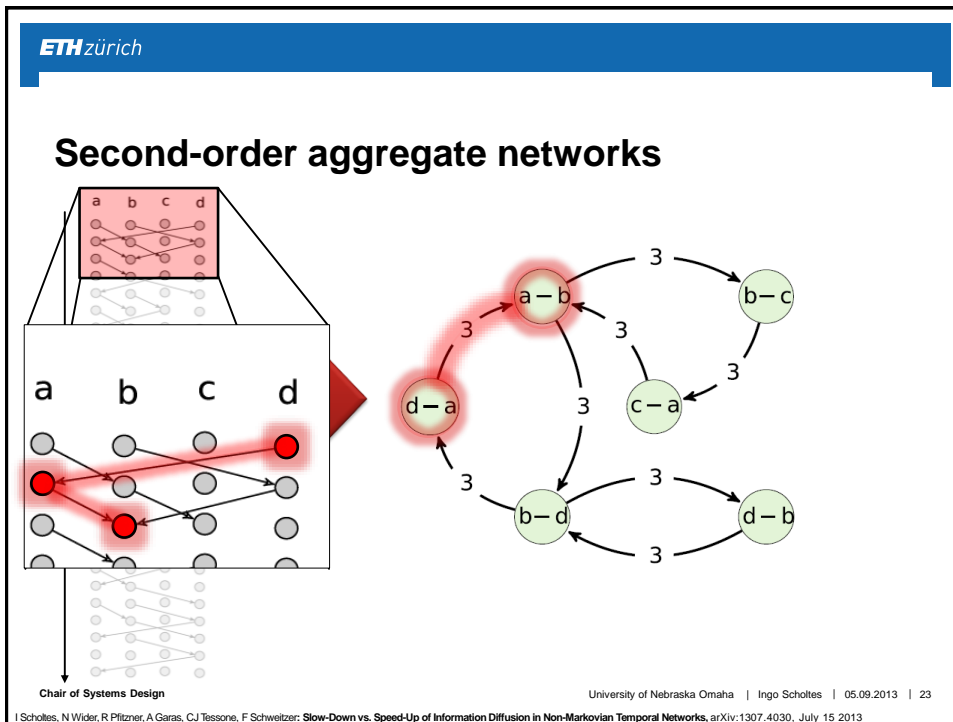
ETH zürich

Second-order aggregate networks

a b c d

a b c d

3

a – b

b – c

3

3

3

d – a

3

c – a

3

3

b – d

d – b

3

Chair of Systems Design

University of Nebraska Omaha | Ingo Scholtes | 05.09.2013 | 23

I Scholtes, N Wider, R Pfitzner, A Garas, CJ Tessone, F Schweitzer: Slow-Down vs. Speed-Up of Information Diffusion in Non-Markovian Temporal Networks, arXiv:1307.4030, July 15 2013